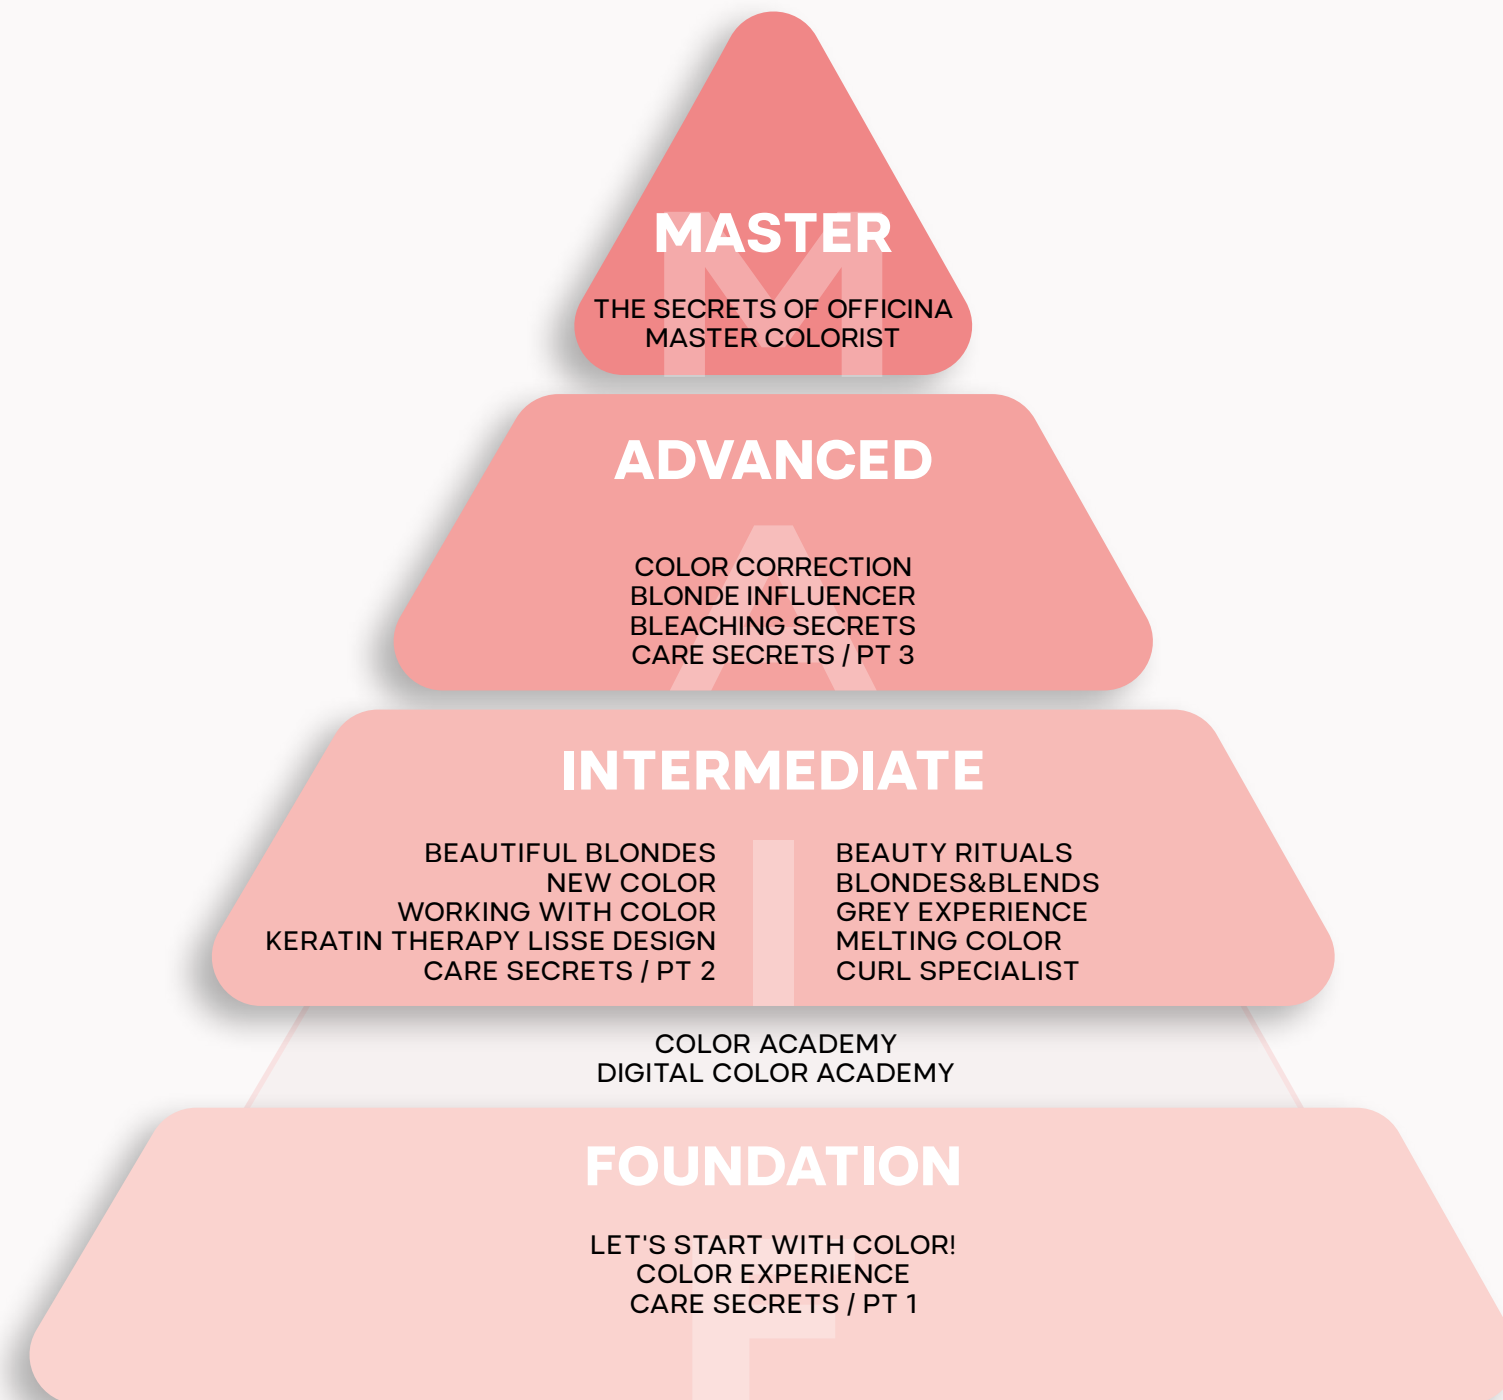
MASTER

THE SECRETS OF OFFICINA
MASTER COLORIST

ADVANCED

COLOR CORRECTION
BLONDE INFLUENCER
BLEACHING SECRETS
CARE SECRETS / PT 3

INTERMEDIATE

BEAUTIFUL BLONDES
NEW COLOR
WORKING WITH COLOR
KERATIN THERAPY LISSE DESIGN
CARE SECRETS / PT 2

BEAUTY RITUALS
BLONDES&BLENDS
GREY EXPERIENCE
MELTING COLOR
CURL SPECIALIST

COLOR ACADEMY
DIGITAL COLOR ACADEMY

FOUNDATION

LET'S START WITH COLOR!
COLOR EXPERIENCE
CARE SECRETS / PT 1